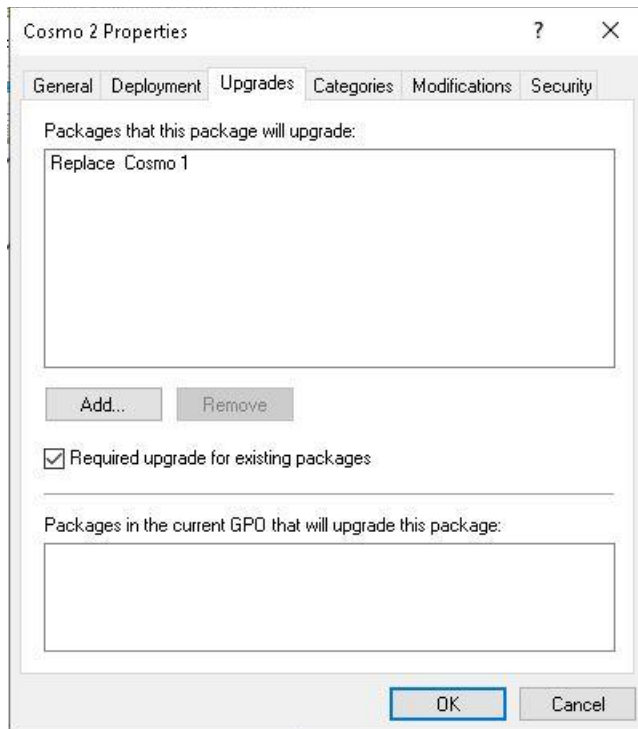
Cosmo 2 Properties ? ×

General Deployment Upgrades Categories Modifications Security

Packages that this package will upgrade:

Replace Cosmo 1

Add... Remove

☑ Required upgrade for existing packages

Packages in the current GPO that will upgrade this package:

OK Cancel